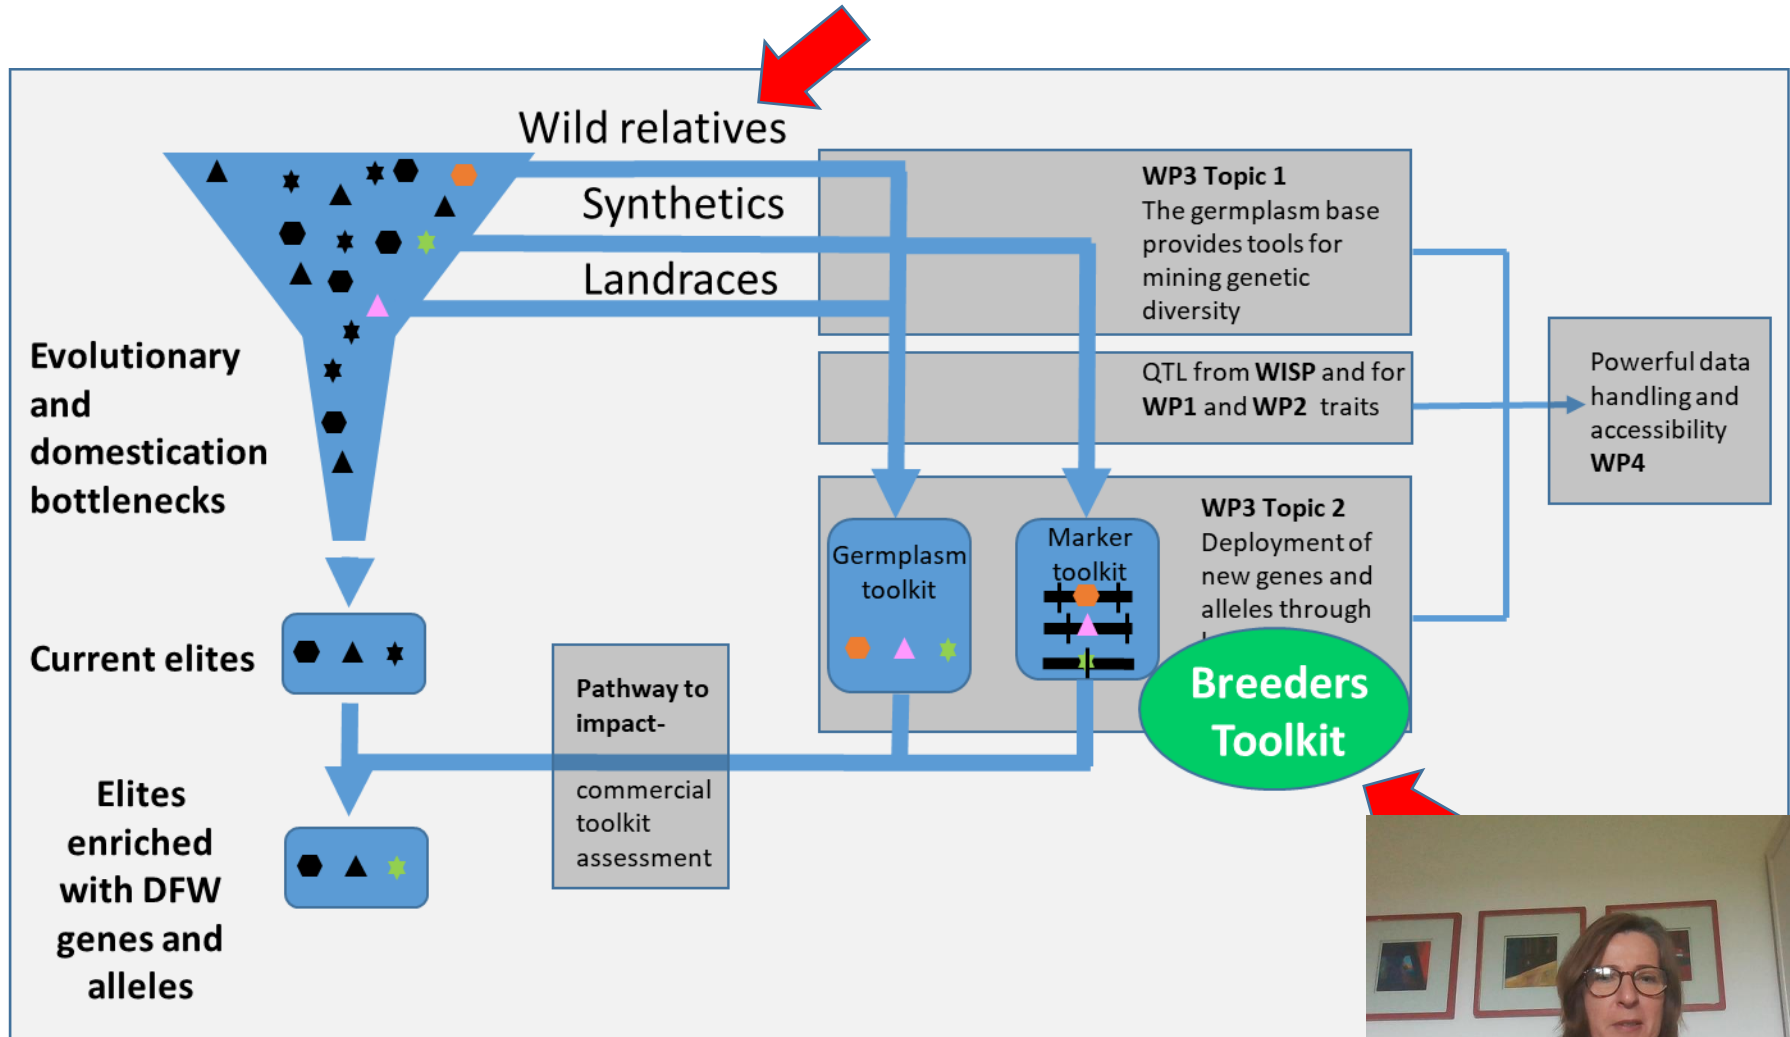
Wild relatives

Synthetics

Landraces

Evolutionary and domestication bottlenecks

Current elites

Elites enriched with DFW genes and alleles

WP3 Topic 1
The germplasm base provides tools for mining genetic diversity

QTL from **WISP** and for **WP1** and **WP2** traits

Powerful data handling and accessibility
**WP4**

WP3 Topic 2
Deployment of new genes and alleles through

Germplasm toolkit

Marker toolkit

Breeders Toolkit

Pathway to impact-

commercial toolkit assessment